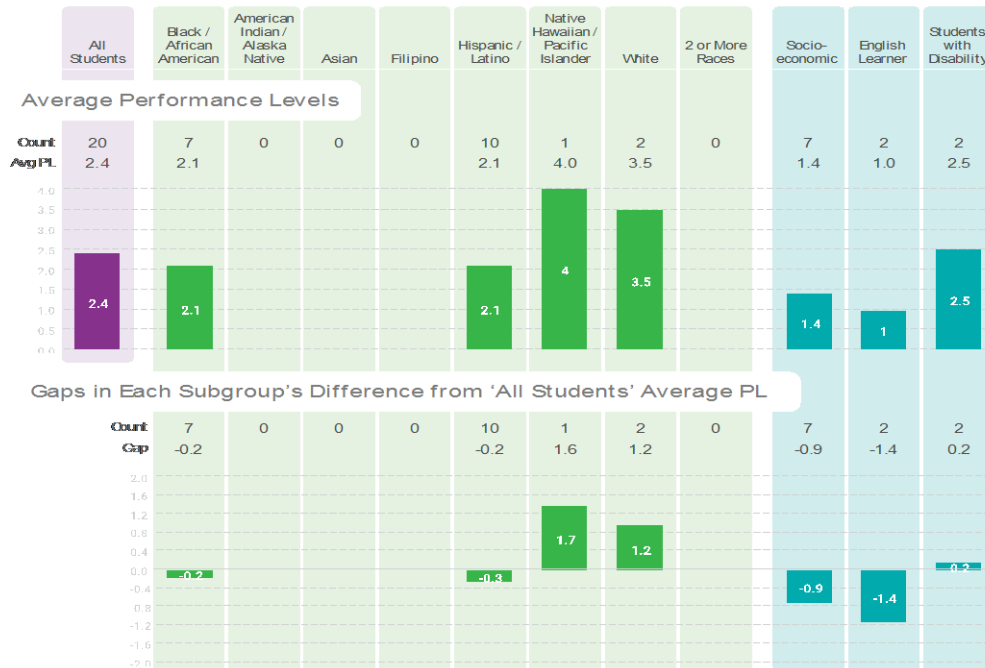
| All Students | Black / African American | American Indian / Alaska Native | Asian | Filipino | Hispanic / Latino | Native Hawaiian / Pacific Islander | White | 2 or More Races | Socio-economic | English Learner | Students with Disability |
|---|---|---|---|---|---|---|---|---|---|---|---|

Average Performance Levels

| | All Students | Black / African American | American Indian / Alaska Native | Asian | Filipino | Hispanic / Latino | Native Hawaiian / Pacific Islander | White | 2 or More Races | Socio-economic | English Learner | Students with Disability |
|---|---|---|---|---|---|---|---|---|---|---|---|---|
| Count | 20 | 7 | 0 | 0 | 0 | 10 | 1 | 2 | 0 | 7 | 2 | 2 |
| Avg PL | 2.4 | 2.1 | | | | 2.1 | 4.0 | 3.5 | | 1.4 | 1.0 | 2.5 |

4.0
3.5
3.0
2.5
2.0
1.5
1.0
0.5
0.0

2.4
2.1
2.1
4
3.5
1.4
1
2.5

Gaps in Each Subgroup's Difference from 'All Students' Average PL

| | Black / African American | American Indian / Alaska Native | Asian | Filipino | Hispanic / Latino | Native Hawaiian / Pacific Islander | White | 2 or More Races | Socio-economic | English Learner | Students with Disability |
|---|---|---|---|---|---|---|---|---|---|---|---|
| Count | 7 | 0 | 0 | 0 | 10 | 1 | 2 | 0 | 7 | 2 | 2 |
| Gap | -0.2 | | | | -0.2 | 1.6 | 1.2 | | -0.9 | -1.4 | 0.2 |

2.0
1.6
1.2
0.8
0.4
0.0
-0.4
-0.8
-1.2
-1.6
-2.0

-0.2
-0.3
1.7
1.2
-0.9
-1.4
0.2